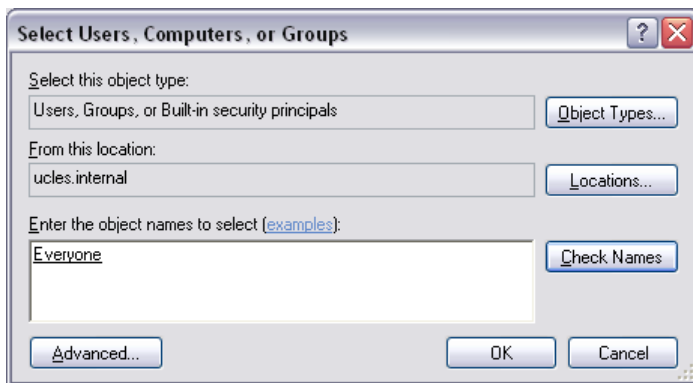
Select Users, Computers, or Groups

Select this object type:

Users, Groups, or Built-in security principals

Object Types...

From this location:

ucles.internal

Locations...

Enter the object names to select (examples):

Everyone

Check Names

Advanced...

OK

Cancel